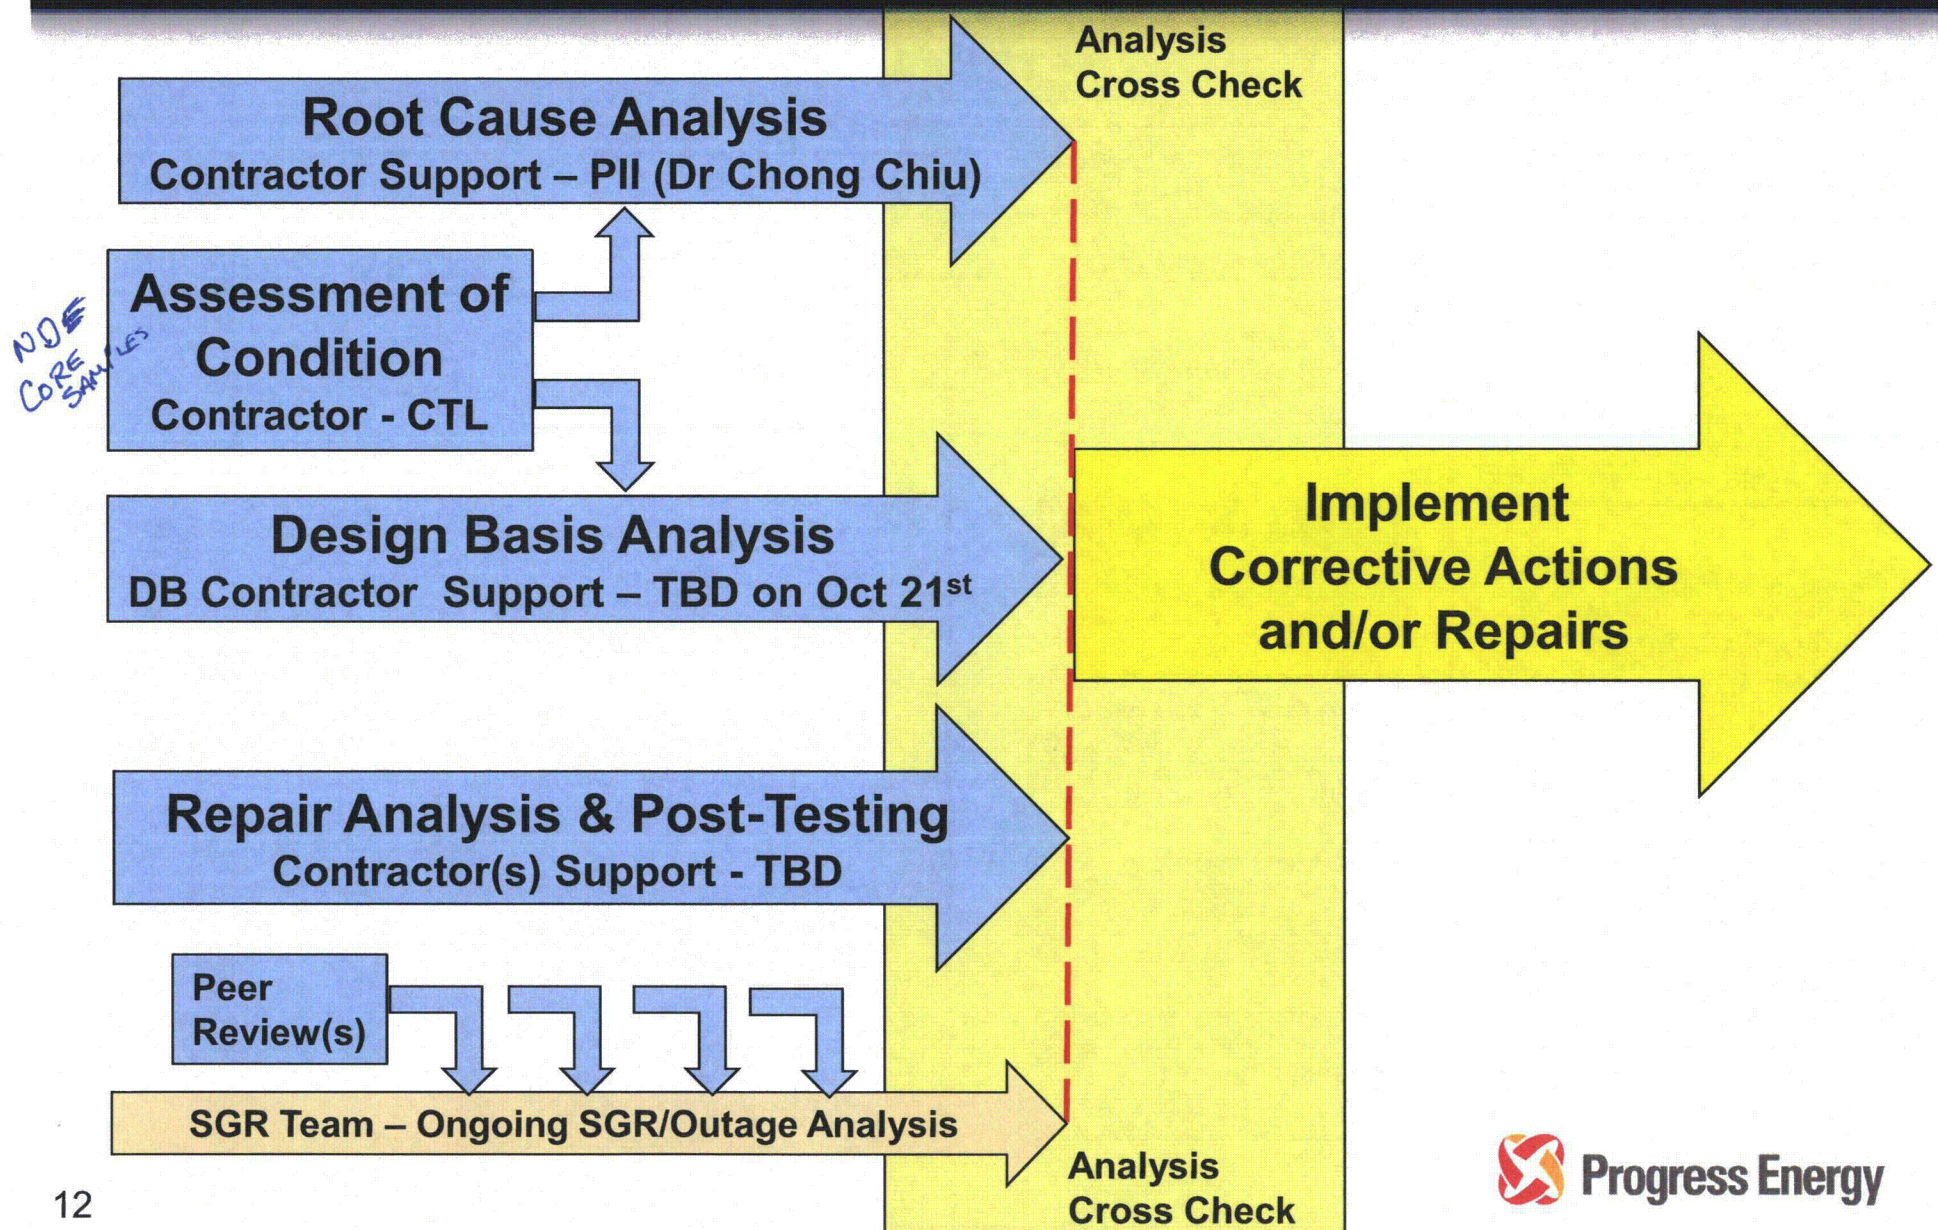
Analysis Cross Check

Root Cause Analysis
Contractor Support – PII (Dr Chong Chiu)

NDE
CORE SAMPLES

Assessment of Condition
Contractor - CTL

Design Basis Analysis
DB Contractor Support – TBD on Oct $21^{st}$

Implement Corrective Actions and/or Repairs

Repair Analysis & Post-Testing
Contractor(s) Support - TBD

Peer Review(s)

SGR Team – Ongoing SGR/Outage Analysis

Analysis Cross Check

Progress Energy

12